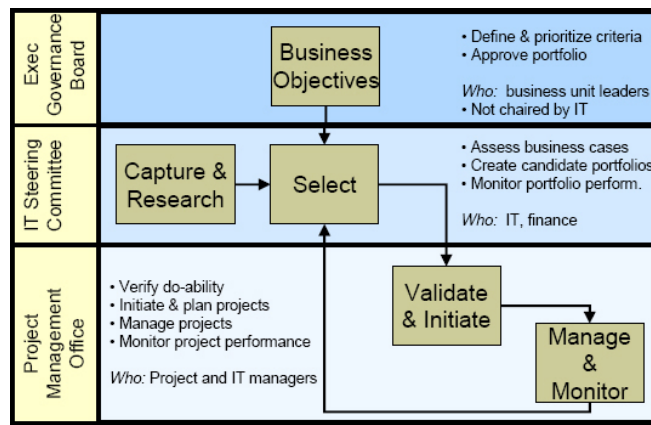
Exec Governance Board

Business Objectives

• Define & prioritize criteria
• Approve portfolio

*Who:* business unit leaders
• Not chaired by IT

IT Steering Committee

Capture & Research

Select

• Assess business cases
• Create candidate portfolios
• Monitor portfolio perform.

*Who:* IT, finance

Project Management Office

• Verify do-ability
• Initiate & plan projects
• Manage projects
• Monitor project performance

*Who:* Project and IT managers

Validate & Initiate

Manage & Monitor